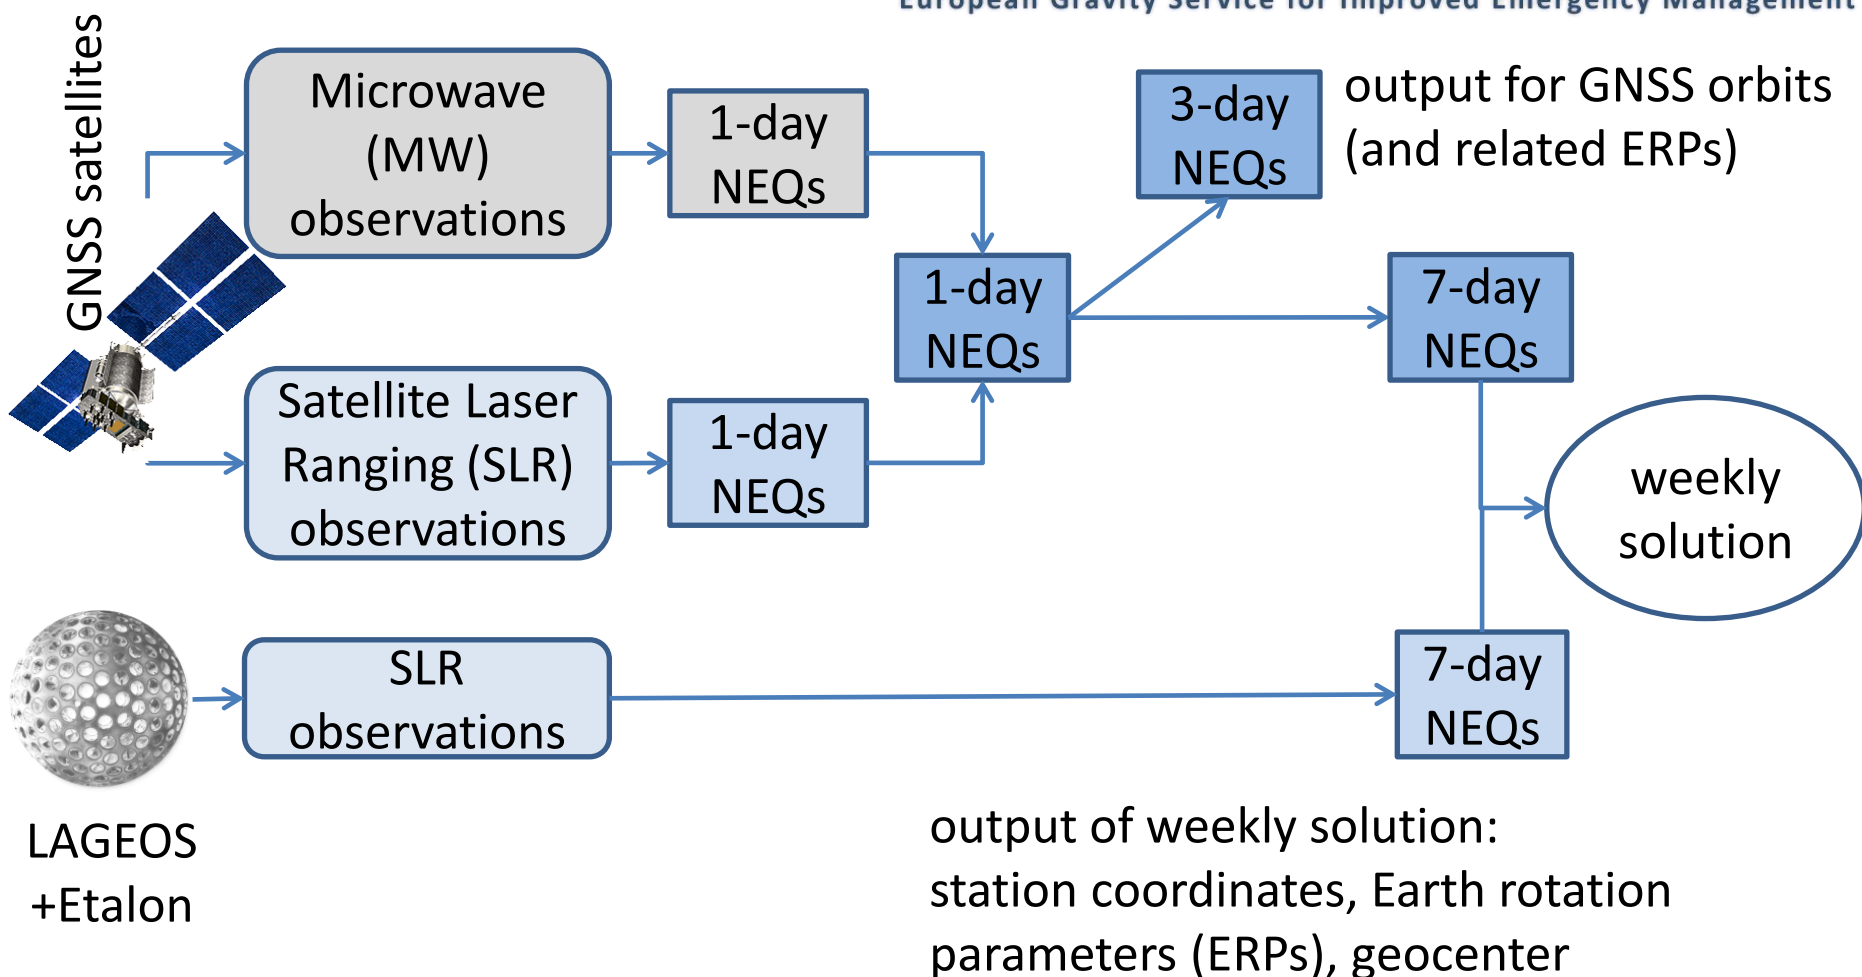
European Gravity Service for Improved Emergency Management

GNSS satellites

Microwave (MW) observations

1-day NEQs

3-day NEQs

output for GNSS orbits (and related ERPs)

1-day NEQs

7-day NEQs

Satellite Laser Ranging (SLR) observations

1-day NEQs

weekly solution

SLR observations

7-day NEQs

LAGEOS +Etalon

output of weekly solution: station coordinates, Earth rotation parameters (ERPs), geocenter